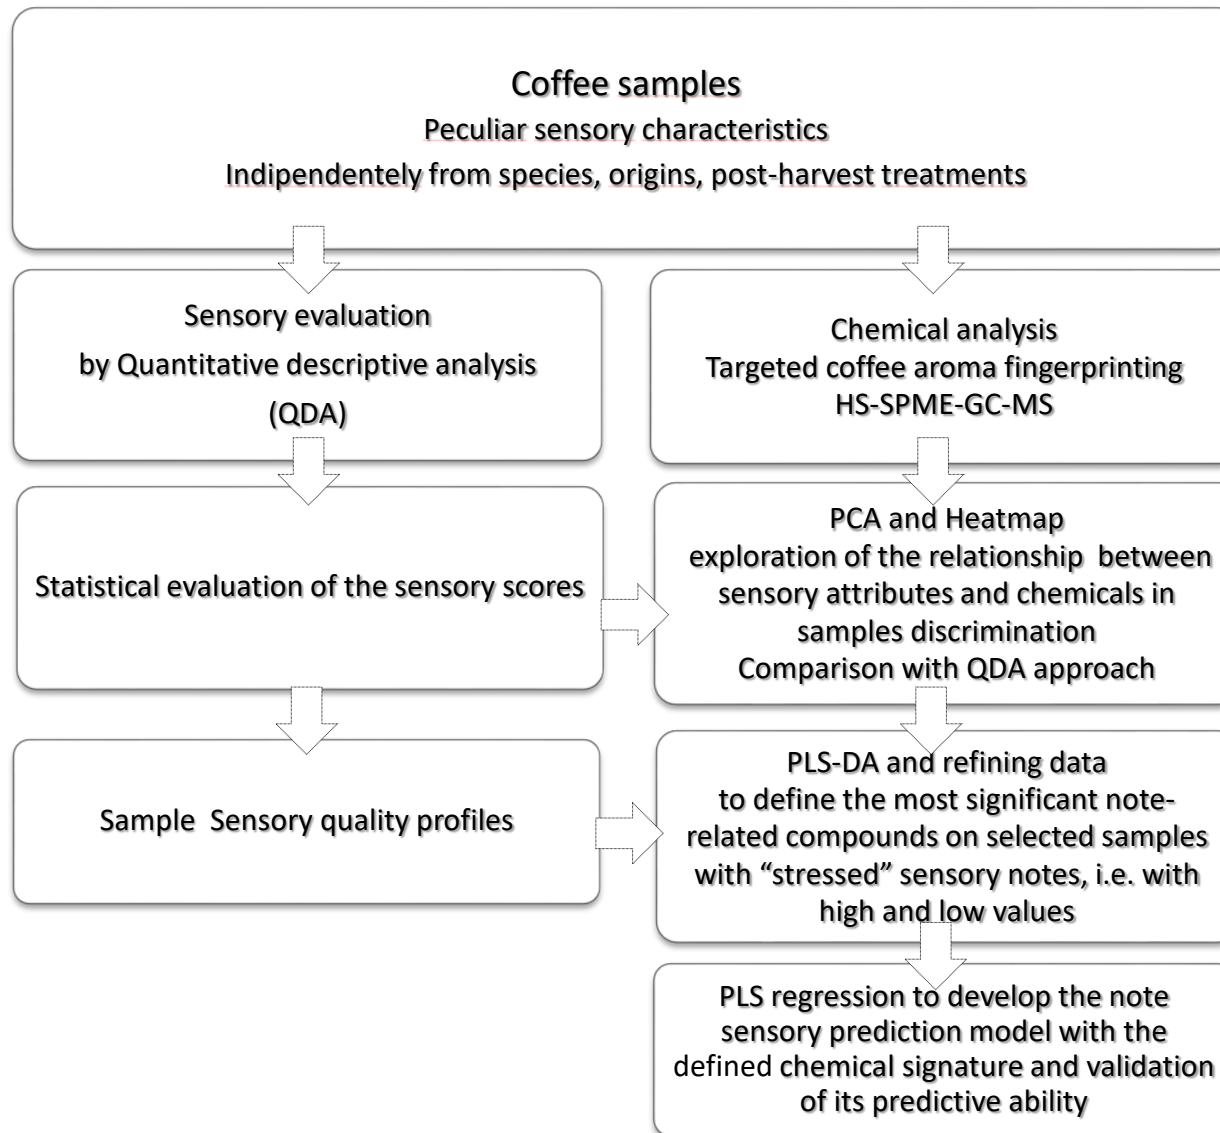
Coffee samples
Peculiar sensory characteristics
Indipendentely from species, origins, post-harvest treatments

Sensory evaluation
by Quantitative descriptive analysis
(QDA)

Chemical analysis
Targeted coffee aroma fingerprinting
HS-SPME-GC-MS

Statistical evaluation of the sensory scores

PCA and Heatmap
exploration of the relationship between sensory attributes and chemicals in samples discrimination
Comparison with QDA approach

Sample Sensory quality profiles

PLS-DA and refining data
to define the most significant note-related compounds on selected samples with "stressed" sensory notes, i.e. with high and low values

PLS regression to develop the note sensory prediction model with the defined chemical signature and validation of its predictive ability